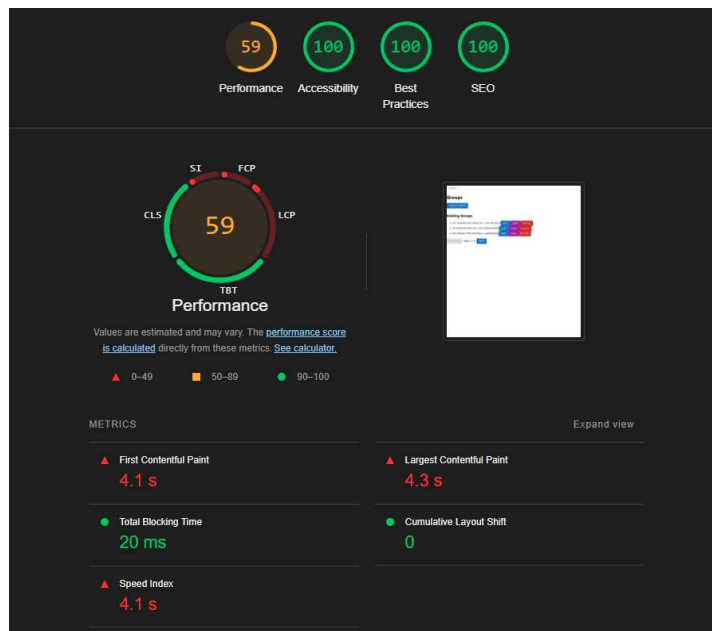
59
Performance

100
Accessibility

100
Best Practices

100
SEO

SI
FCP
CLS
59
LCP
TBT
Performance

Groups

Existing Groups

Values are estimated and may vary. The performance score is calculated directly from these metrics. See calculator.

0–49
50–89
90–100

METRICS

Expand view

First Contentful Paint
4.1 s

Largest Contentful Paint
4.3 s

Total Blocking Time
20 ms

Cumulative Layout Shift
0

Speed Index
4.1 s